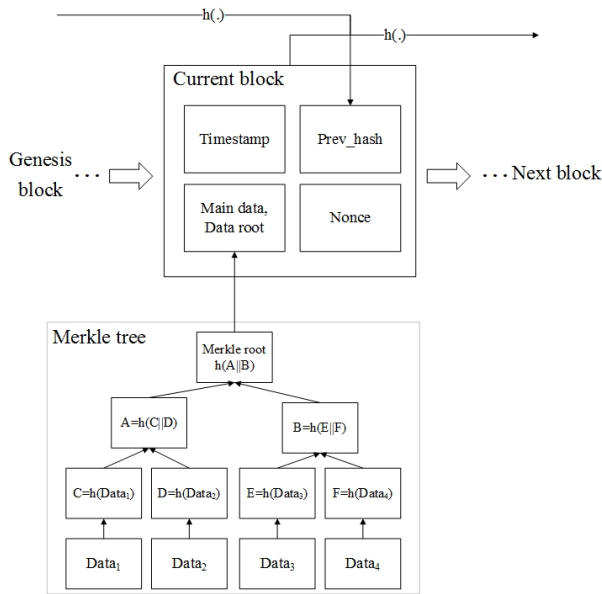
h(.)

h(.)

Current block

Timestamp

Prev_hash

Genesis block . . .

Main data, Data root

Nonce

. . . Next block

Merkle tree

Merkle root $h(A||B)$

$A=h(C||D)$

$B=h(E||F)$

$C=h(Data_1)$

$D=h(Data_2)$

$E=h(Data_3)$

$F=h(Data_4)$

$Data_1$

$Data_2$

$Data_3$

$Data_4$